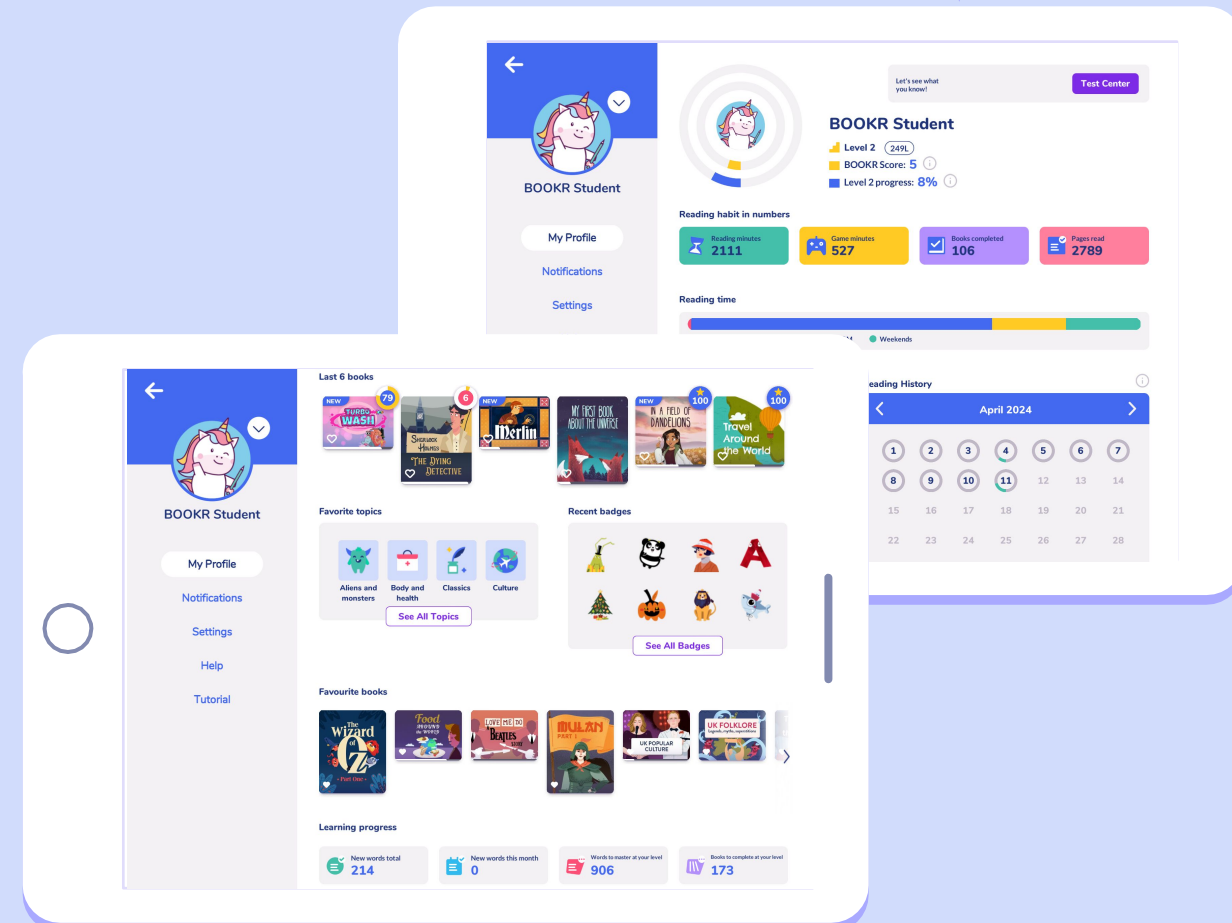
BOOKR Student

My Profile

Notifications

Settings

Let's see what you know!

Test Center

BOOKR Student

Level 2 249L

BOOKR Score: 5

Level 2 progress: 8%

Reading habit in numbers

Reading minutes 2111

Game minutes 527

Books completed 106

Pages read 2789

Reading time

Weekends

eading History

April 2024

| 1 | 2 | 3 | 4 | 5 | 6 | 7 |
|---|---|---|---|---|---|---|
| 8 | 9 | 10 | 11 | 12 | 13 | 14 |
| 15 | 16 | 17 | 18 | 19 | 20 | 21 |
| 22 | 23 | 24 | 25 | 26 | 27 | 28 |

BOOKR Student

My Profile

Notifications

Settings

Help

Tutorial

Last 6 books

NEW 79 Turbo Wash

6 Sherlock Holmes The Dying Detective

NEW Merlin

My First Book About the Universe

NEW 100 In a Field of Dandelions

100 Travel Around the World

Favorite topics

Aliens and monsters

Body and health

Classics

Culture

See All Topics

Recent badges

See All Badges

Favourite books

The Wizard of Oz Part One

Food Around the World

Love Me Do The Beatles Story

Mulan Part 1

UK Popular Culture

UK Folklore Legends, myths, superstitions

Learning progress

New words total 214

New words this month 0

Words to master at your level 906

Books to complete at your level 173